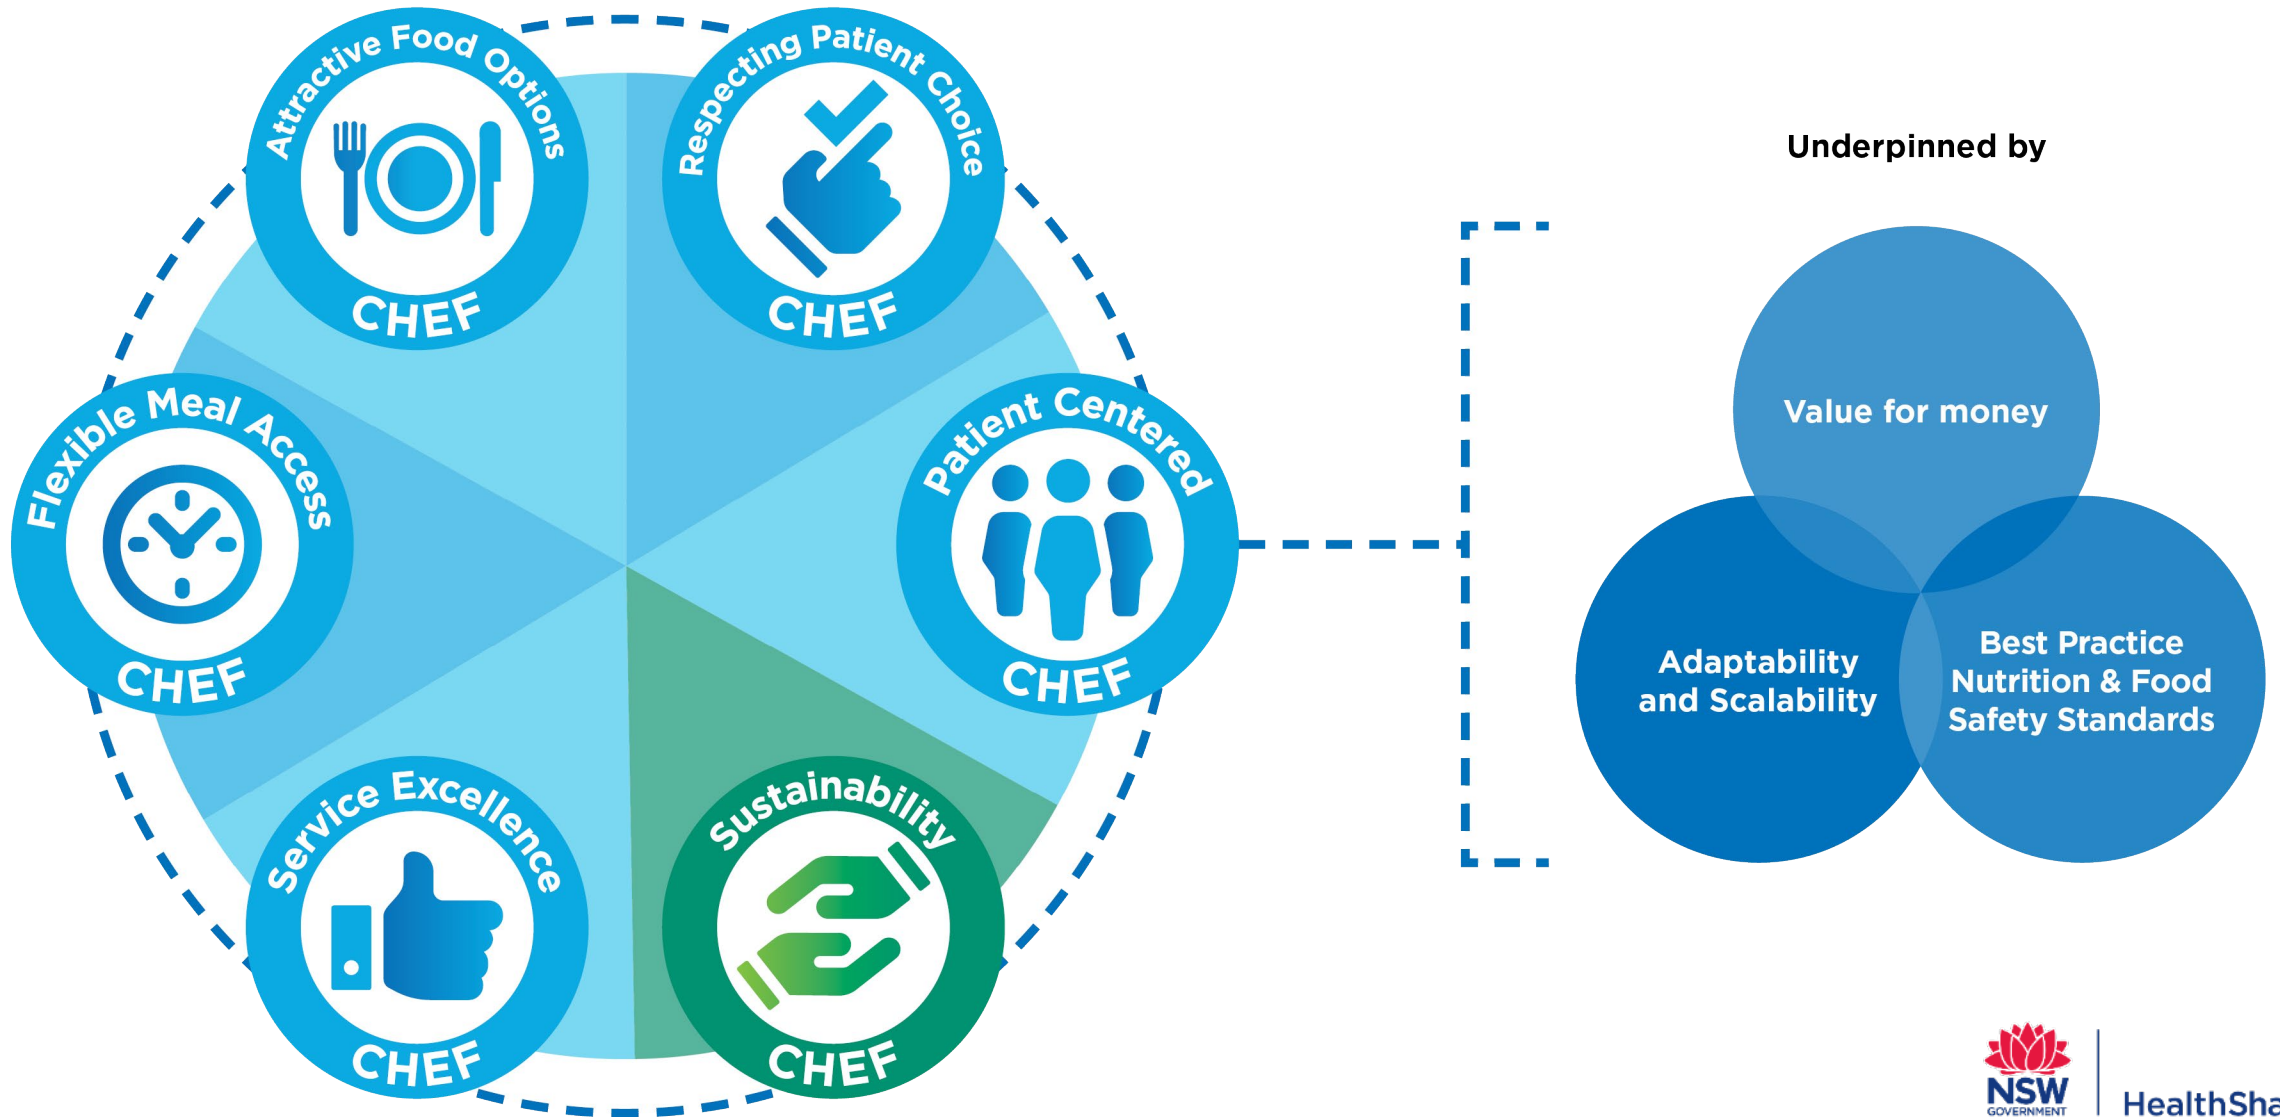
Attractive Food Options
CHEF

Respecting Patient Choice
CHEF

Flexible Meal Access
CHEF

Patient Centered
CHEF

Service Excellence
CHEF

Sustainability
CHEF

Underpinned by

Value for money

Adaptability and Scalability

Best Practice Nutrition & Food Safety Standards

NSW GOVERNMENT

HealthSha